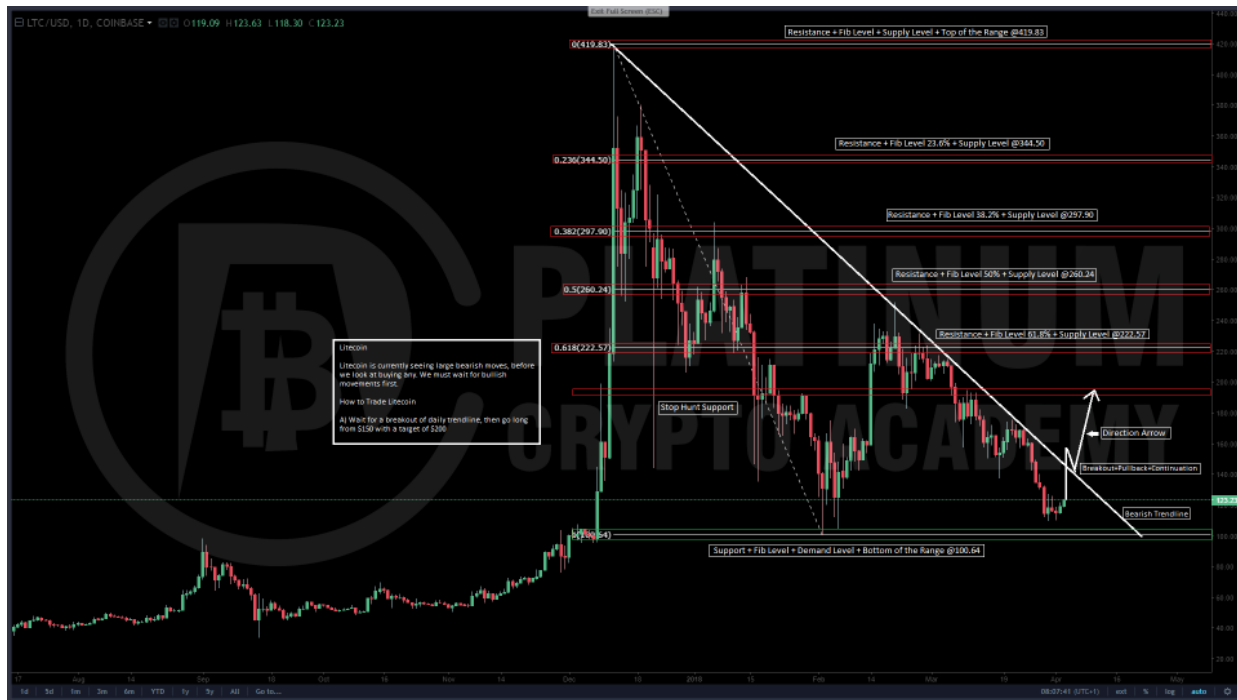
LTC/USD, 1D, COINBASE O119.09 H123.63 L118.30 C123.23

Exit Full Screen (ESC)

Resistance + Fib Level + Supply Level + Top of the Range @419.83

0(419.83)

Resistance + Fib Level 23.6% + Supply Level @344.50

0.236(344.50)

Resistance + Fib Level 38.2% + Supply Level @297.90

0.382(297.90)

Resistance + Fib Level 50% + Supply Level @260.24

0.5(260.24)

Resistance + Fib Level 61.8% + Supply Level @222.57

0.618(222.57)

Litecoin

Litecoin is currently seeing large bearish moves, before we look at buying any. We must wait for bullish movements first.

How to Trade Litecoin

A) Wait for a breakout of daily trendline, then go long from $150 with a target of $200

Stop Hunt Support

PLATINUM CRYPTO ACADEMY

Direction Arrow

Breakout+Pullback+Continuation

Bearish Trendline

1(100.64)

Support + Fib Level + Demand Level + Bottom of the Range @100.64

123.23

440.00 420.00 400.00 380.00 360.00 340.00 320.00 300.00 280.00 260.00 240.00 220.00 200.00 180.00 160.00 140.00 120.00 100.00 80.00 60.00 40.00 20.00

17 Aug 14 Sep 18 Oct 16 Nov 14 Dec 18 2018 15 Feb 14 Mar 19 Apr 16 May

1d 5d 1m 3m 6m YTD 1y 5y All Go to...

08:07:41 (UTC) ext % log auto